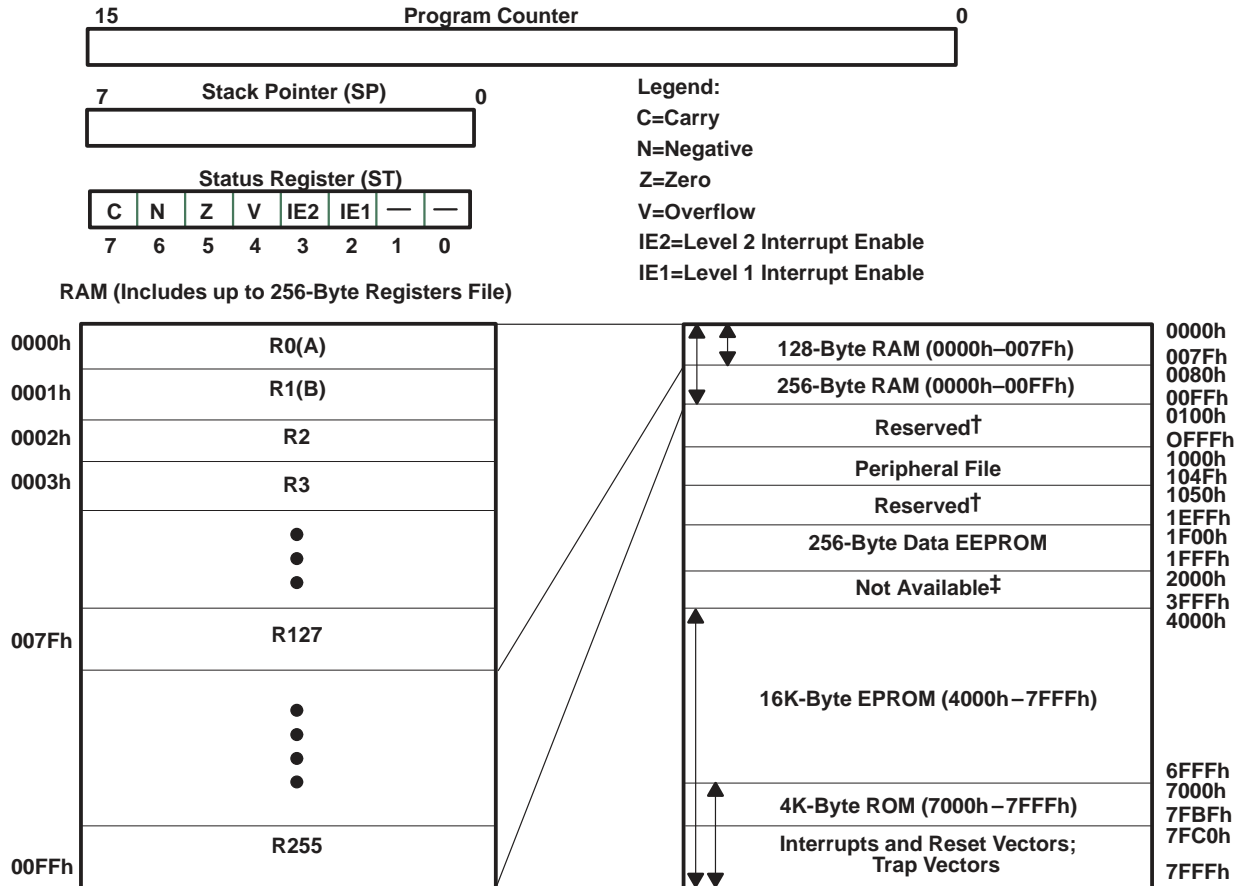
15 Program Counter 0

7 Stack Pointer (SP) 0

Status Register (ST)

| C | N | Z | V | IE2 | IE1 | — | — |
|---|---|---|---|---|---|---|---|
| 7 | 6 | 5 | 4 | 3 | 2 | 1 | 0 |

Legend:
C=Carry
N=Negative
Z=Zero
V=Overflow
IE2=Level 2 Interrupt Enable
IE1=Level 1 Interrupt Enable

RAM (Includes up to 256-Byte Registers File)

0000h R0(A)
0001h R1(B)
0002h R2
0003h R3
007Fh R127
00FFh R255

0000h
128-Byte RAM (0000h–007Fh)
007Fh
0080h
256-Byte RAM (0000h–00FFh)
00FFh
0100h
Reserved†
OFFFh
1000h
Peripheral File
104Fh
1050h
Reserved†
1EFFh
1F00h
256-Byte Data EEPROM
1FFFh
2000h
Not Available‡
3FFFh
4000h
16K-Byte EPROM (4000h–7FFFh)
6FFFh
7000h
4K-Byte ROM (7000h–7FFFh)
7FBFh
7FC0h
Interrupts and Reset Vectors; Trap Vectors
7FFFh